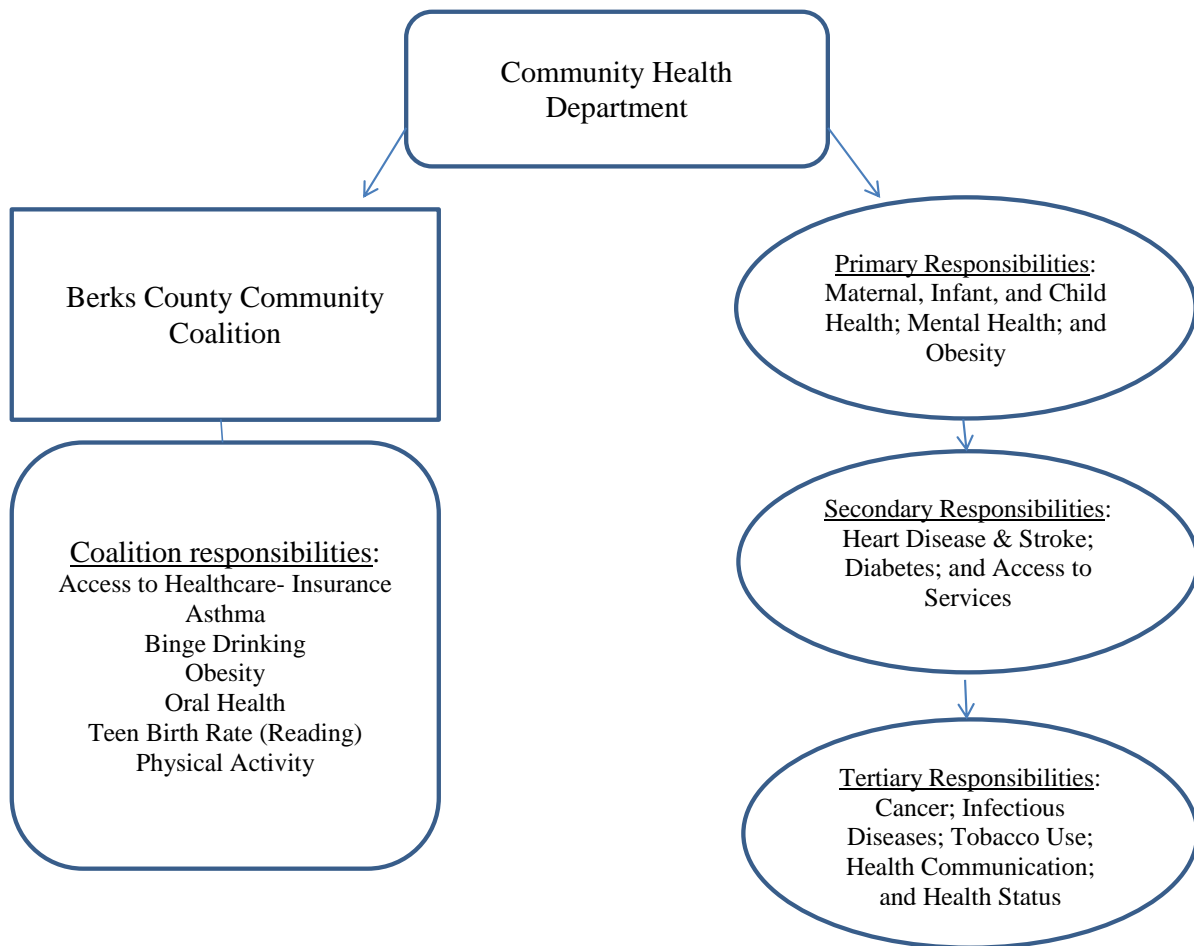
Community Health Department

Berks County Community Coalition

Coalition responsibilities:
Access to Healthcare- Insurance
Asthma
Binge Drinking
Obesity
Oral Health
Teen Birth Rate (Reading)
Physical Activity

Primary Responsibilities: Maternal, Infant, and Child Health; Mental Health; and Obesity

Secondary Responsibilities: Heart Disease & Stroke; Diabetes; and Access to Services

Tertiary Responsibilities: Cancer; Infectious Diseases; Tobacco Use; Health Communication; and Health Status